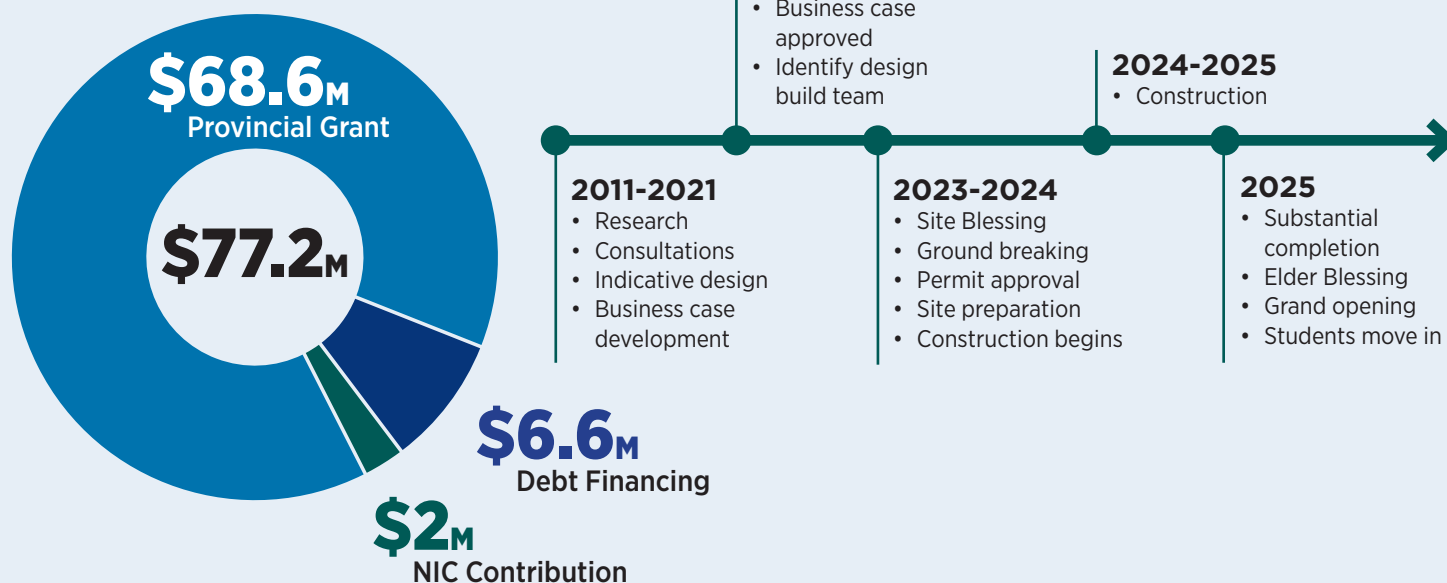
$68.6M
Provincial Grant

$77.2M

$6.6M
Debt Financing

$2M
NIC Contribution

• Business case approved
• Identify design build team

2024-2025
• Construction

2011-2021
• Research
• Consultations
• Indicative design
• Business case development

2023-2024
• Site Blessing
• Ground breaking
• Permit approval
• Site preparation
• Construction begins

2025
• Substantial completion
• Elder Blessing
• Grand opening
• Students move in